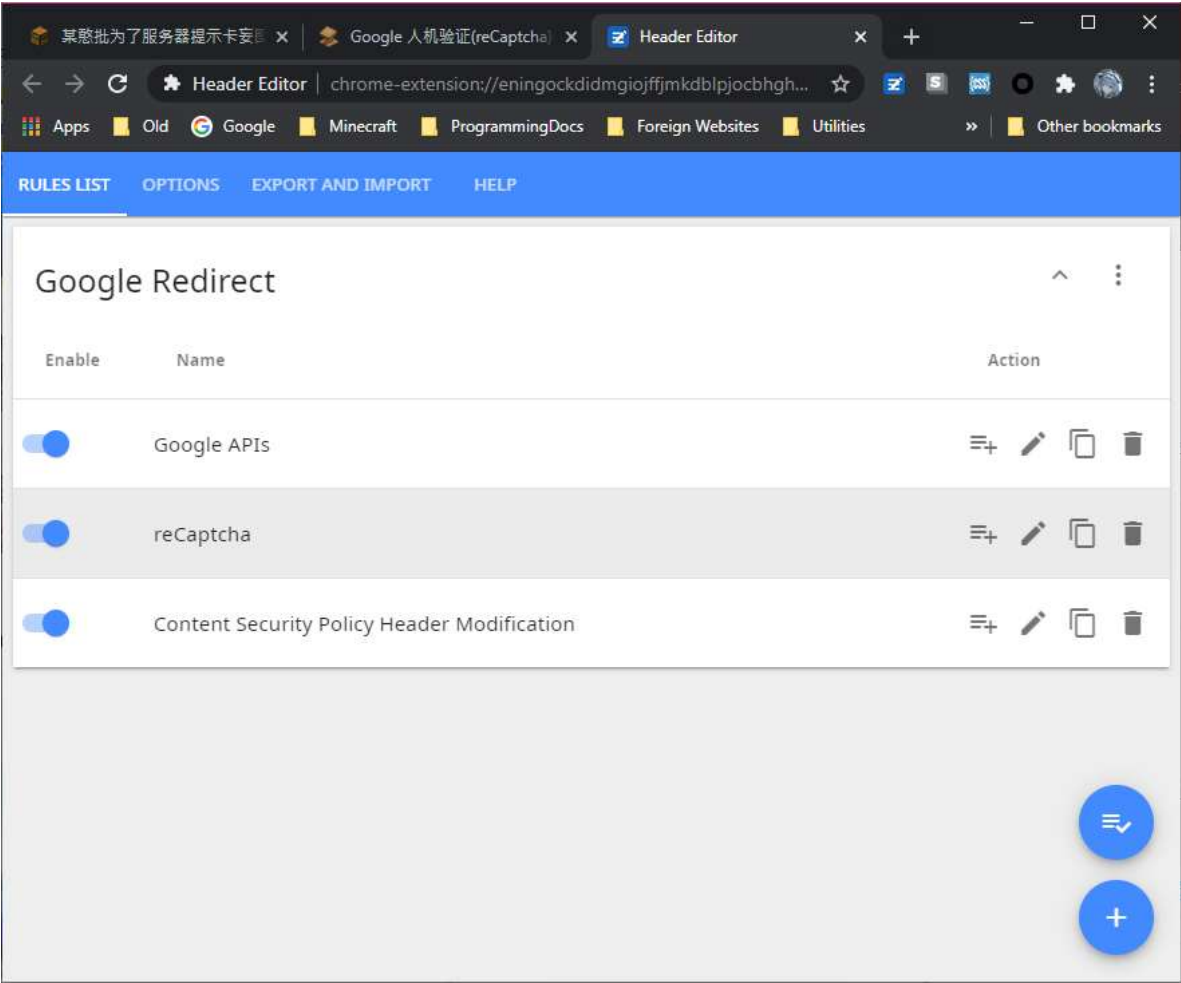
某憨批为了服务器提示卡妄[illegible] ×
Google 人机验证(reCaptcha) ×
Header Editor ×
+

Header Editor | chrome-extension://eningockdidmgiojffjmkdblpjocbhgh...

Apps Old Google Minecraft ProgrammingDocs Foreign Websites Utilities » Other bookmarks

RULES LIST OPTIONS EXPORT AND IMPORT HELP

Google Redirect

| Enable | Name | Action |
|---|---|---|
| | Google APIs | |
| | reCaptcha | |
| | Content Security Policy Header Modification | |

+